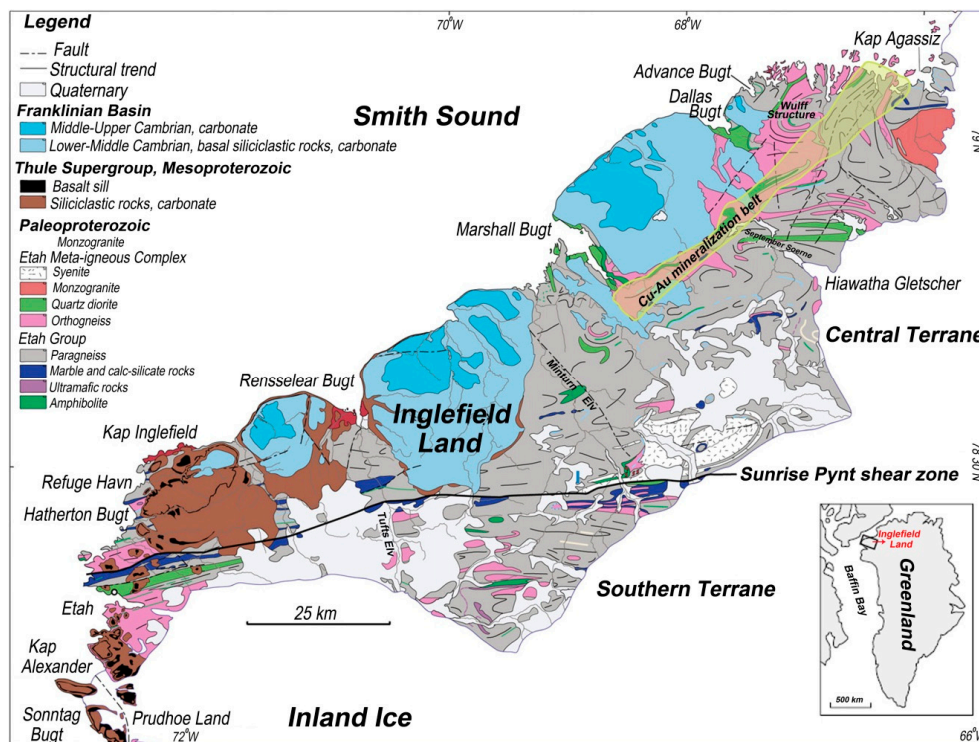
Legend
Fault
Structural trend
Quaternary
Franklinian Basin
Middle-Upper Cambrian, carbonate
Lower-Middle Cambrian, basal siliciclastic rocks, carbonate
Thule Supergroup, Mesoproterozoic
Basalt sill
Siliciclastic rocks, carbonate
Paleoproterozoic
Monzogranite
Etah Meta-igneous Complex
Syenite
Monzogranite
Quartz diorite
Orthogneiss
Etah Group
Paragneiss
Marble and calc-silicate rocks
Ultramafic rocks
Amphibolite

70°W
68°W
Smith Sound
Kap Agassiz
Advance Bugt
Dallas Bugt
Wulff Structure
Marshall Bugt
Cu-Au mineralization belt
September Sørne
Hiawatha Gletscher
Central Terrane
Rensselear Bugt
Minturn Elv
Inglefield Land
Kap Inglefield
Refuge Havn
Sunrise Pynt shear zone
Hatherton Bugt
Tufts Elv
Southern Terrane
Etah
25 km
Kap Alexander
Sonntag Bugt
72°W
Prudhoe Land
Inland Ice
66°
Inglefield Land
Baffin Bay
Greenland
500 km